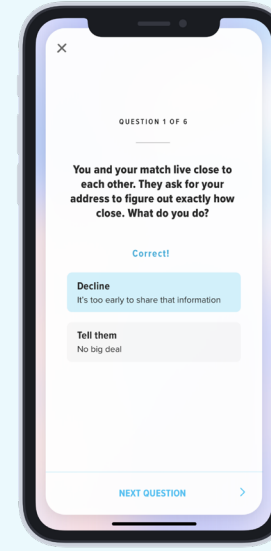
×

QUESTION 1 OF 6

You and your match live close to each other. They ask for your address to figure out exactly how close. What do you do?

Correct!

Decline
It's too early to share that information

Tell them
No big deal

NEXT QUESTION >